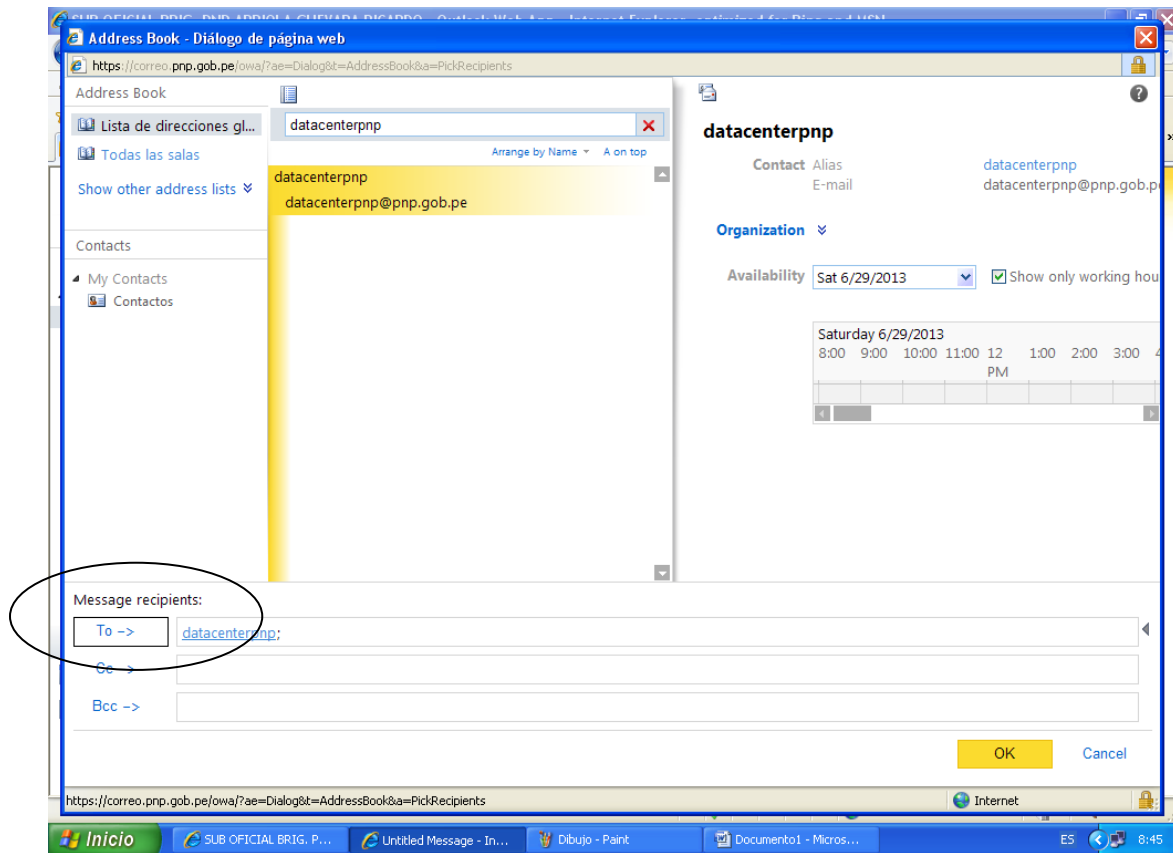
Address Book - Diálogo de página web

https://correo.pnp.gob.pe/owa/?ae=Dialog&t=AddressBook&a=PickRecipients

Address Book

Lista de direcciones gl...

Todas las salas

Show other address lists

Contacts

My Contacts

Contactos

datacenterpnp

Arrange by Name A on top

datacenterpnp

datacenterpnp@pnp.gob.pe

datacenterpnp

Contact Alias datacenterpnp

E-mail datacenterpnp@pnp.gob.pe

Organization

Availability Sat 6/29/2013 Show only working hou

Saturday 6/29/2013

8:00 9:00 10:00 11:00 12 PM 1:00 2:00 3:00

Message recipients:

To -> datacenterpnp;

Cc ->

Bcc ->

OK Cancel

https://correo.pnp.gob.pe/owa/?ae=Dialog&t=AddressBook&a=PickRecipients

Internet

Inicio SUB OFICIAL BRIG. P... Untitled Message - In... Dibujo - Paint Documento1 - Micros...

ES 8:45